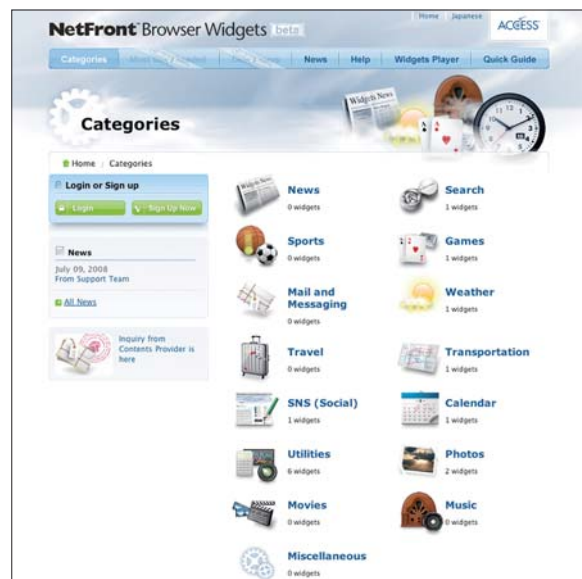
NetFront Browser Widgets beta

Home | Japanese

ACCESS

Categories | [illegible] | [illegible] | News | Help | Widgets Player | Quick Guide

Categories

Home / Categories

Login or Sign up

Login | Sign Up Now

News

July 09, 2008
From Support Team

All News

Inquiry from Contents Provider is here

News
0 widgets

Search
1 widgets

Sports
0 widgets

Games
1 widgets

Mail and Messaging
0 widgets

Weather
1 widgets

Travel
0 widgets

Transportation
1 widgets

SNS (Social)
1 widgets

Calendar
1 widgets

Utilities
6 widgets

Photos
2 widgets

Movies
0 widgets

Music
0 widgets

Miscellaneous
0 widgets